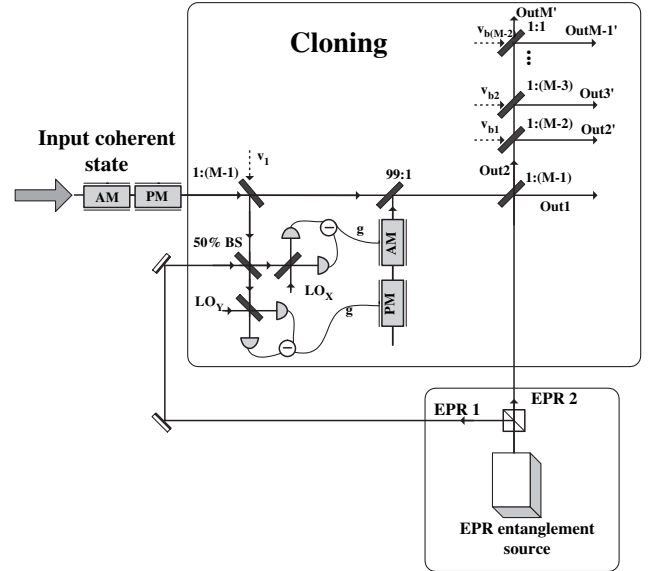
Cloning

OutM'
$v_{b(M-2)}$ 1:1 OutM-1'
$v_{b2}$ 1:(M-3) Out3'
$v_{b1}$ 1:(M-2) Out2'

Input coherent state
AM PM
1:(M-1) $v_1$
99:1
Out2 1:(M-1)
Out1
50% BS
g
AM
$LO_X$
$LO_Y$
g
PM

EPR 1 EPR 2

EPR entanglement source